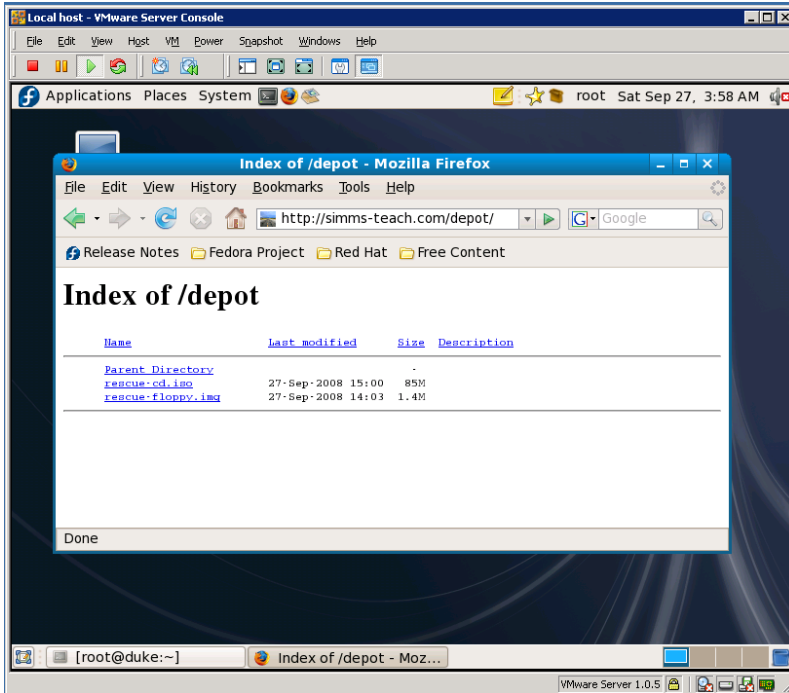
Local host - VMware Server Console

File Edit View Host VM Power Snapshot Windows Help

Applications Places System

root Sat Sep 27, 3:58 AM

Index of /depot - Mozilla Firefox

File Edit View History Bookmarks Tools Help

http://simms-teach.com/depot/

Google

Release Notes Fedora Project Red Hat Free Content

Index of /depot

| Name | Last modified | Size | Description |
|---|---|---|---|
| Parent Directory | | - | |
| rescue-cd.iso | 27-Sep-2008 15:00 | 85M | |
| rescue-floppy.img | 27-Sep-2008 14:03 | 1.4M | |

Done

[root@duke:~]

Index of /depot - Moz...

VMware Server 1.0.5